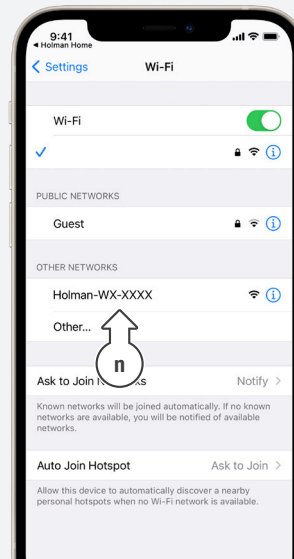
9:41
◂ Holman Home

< Settings
Wi-Fi

Wi-Fi

✓

PUBLIC NETWORKS

Guest

OTHER NETWORKS

Holman-WX-XXXX

Other...

n

Ask to Join N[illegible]ks
Notify >

Known networks will be joined automatically. If no known networks are available, you will be notified of available networks.

Auto Join Hotspot
Ask to Join >

Allow this device to automatically discover a nearby personal hotspots when no Wi-Fi network is available.